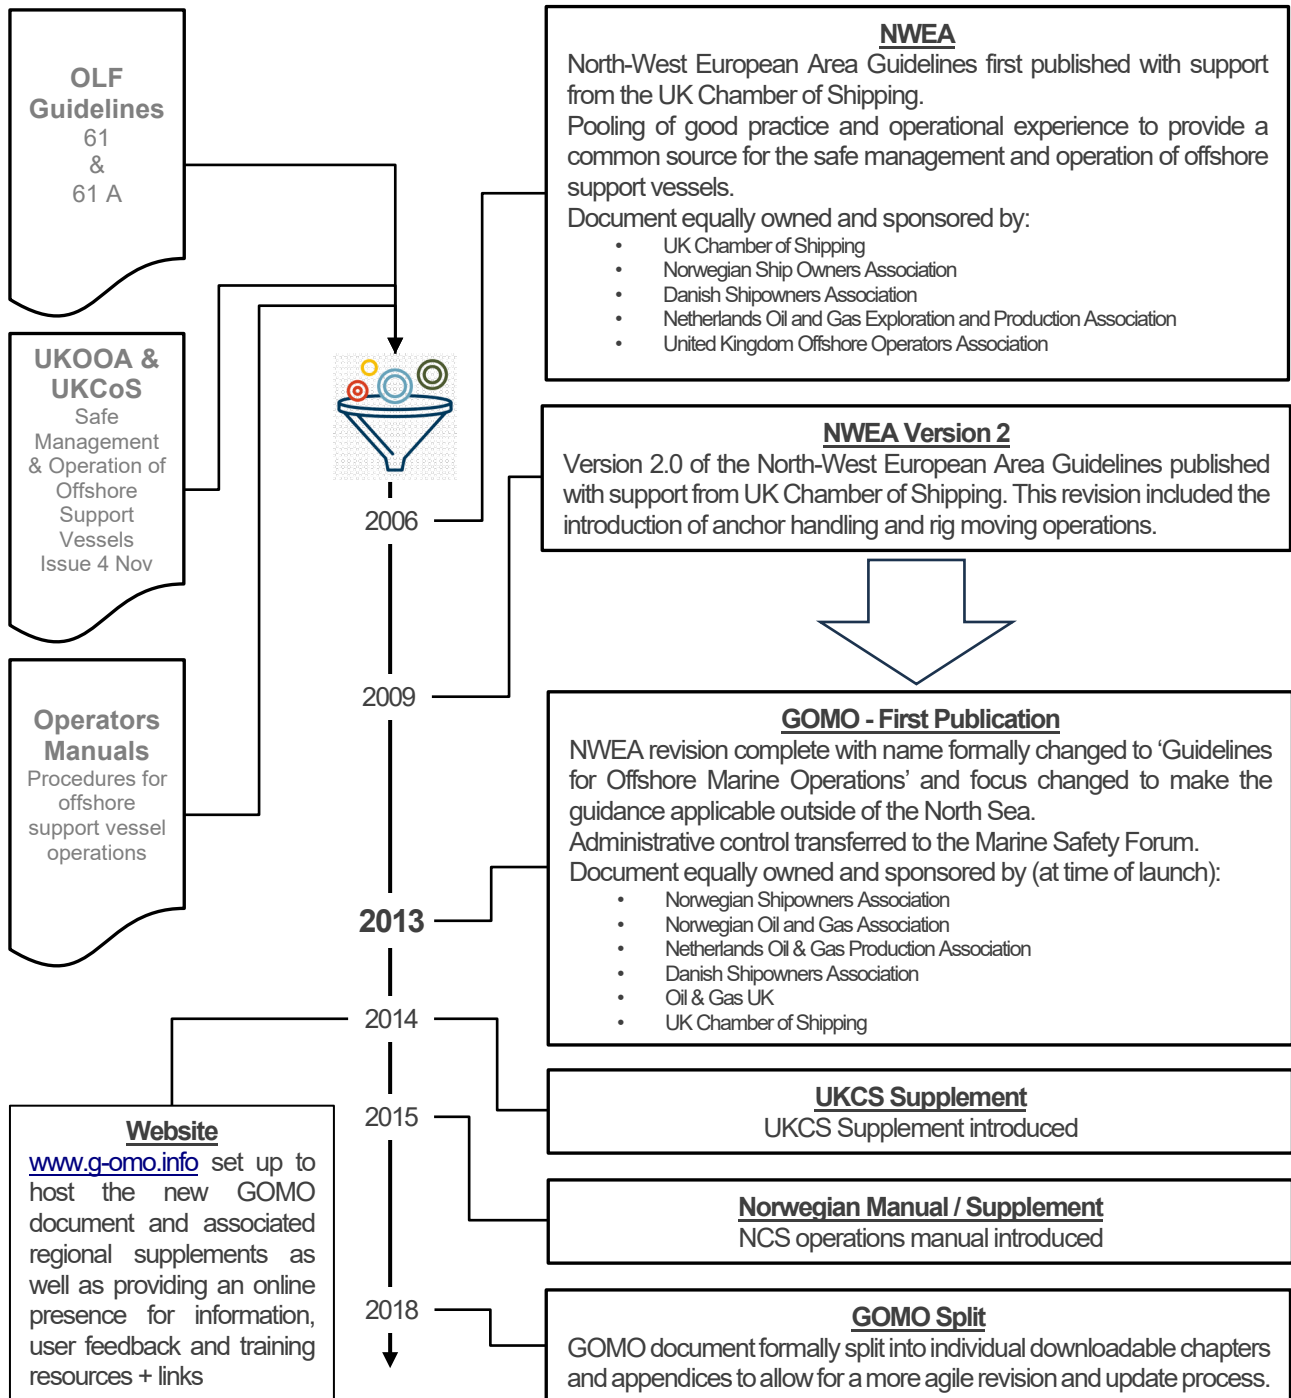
OLF Guidelines
61
&
61 A

UKOOA & UKCoS
Safe Management & Operation of Offshore Support Vessels Issue 4 Nov

Operators Manuals
Procedures for offshore support vessel operations

2006

2009

2013

2014

2015

2018

NWEA
North-West European Area Guidelines first published with support from the UK Chamber of Shipping.
Pooling of good practice and operational experience to provide a common source for the safe management and operation of offshore support vessels.
Document equally owned and sponsored by:
• UK Chamber of Shipping
• Norwegian Ship Owners Association
• Danish Shipowners Association
• Netherlands Oil and Gas Exploration and Production Association
• United Kingdom Offshore Operators Association

NWEA Version 2
Version 2.0 of the North-West European Area Guidelines published with support from UK Chamber of Shipping. This revision included the introduction of anchor handling and rig moving operations.

GOMO - First Publication
NWEA revision complete with name formally changed to 'Guidelines for Offshore Marine Operations' and focus changed to make the guidance applicable outside of the North Sea.
Administrative control transferred to the Marine Safety Forum.
Document equally owned and sponsored by (at time of launch):
• Norwegian Shipowners Association
• Norwegian Oil and Gas Association
• Netherlands Oil & Gas Production Association
• Danish Shipowners Association
• Oil & Gas UK
• UK Chamber of Shipping

Website
www.g-omo.info set up to host the new GOMO document and associated regional supplements as well as providing an online presence for information, user feedback and training resources + links

UKCS Supplement
UKCS Supplement introduced

Norwegian Manual / Supplement
NCS operations manual introduced

GOMO Split
GOMO document formally split into individual downloadable chapters and appendices to allow for a more agile revision and update process.